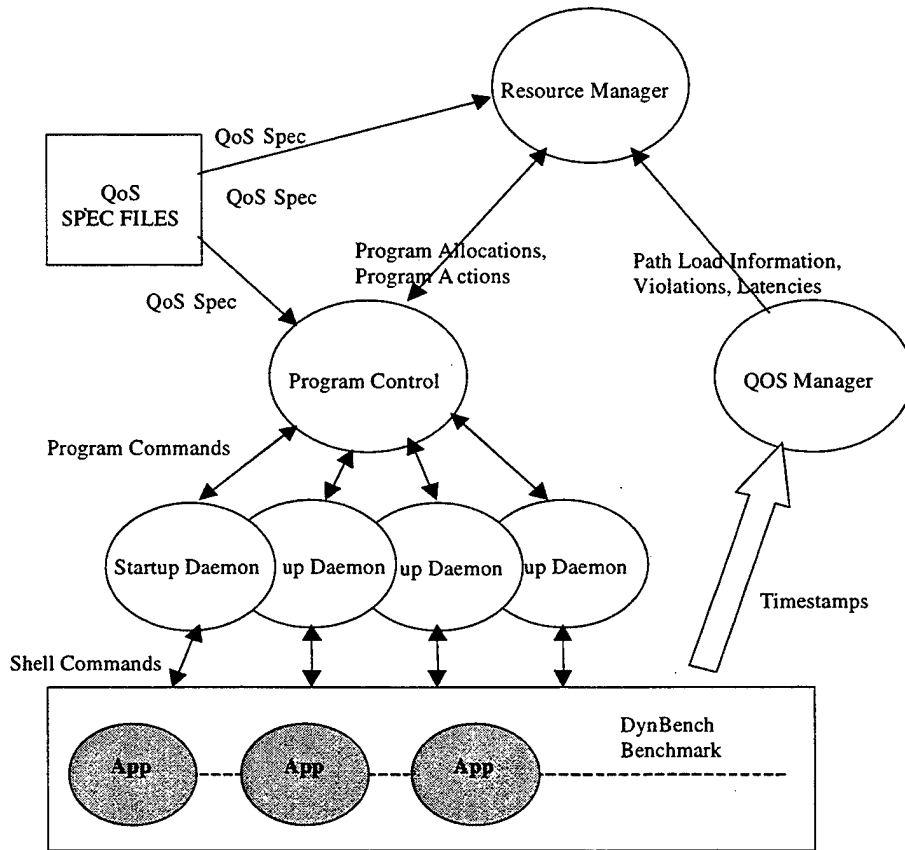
Resource Manager

QoS Spec

QoS SPEC FILES

QoS Spec

Program Allocations, Program Actions

Path Load Information, Violations, Latencies

QoS Spec

Program Control

QOS Manager

Program Commands

Startup Daemon

up Daemon

up Daemon

up Daemon

Timestamps

Shell Commands

DynBench Benchmark

App

App

App